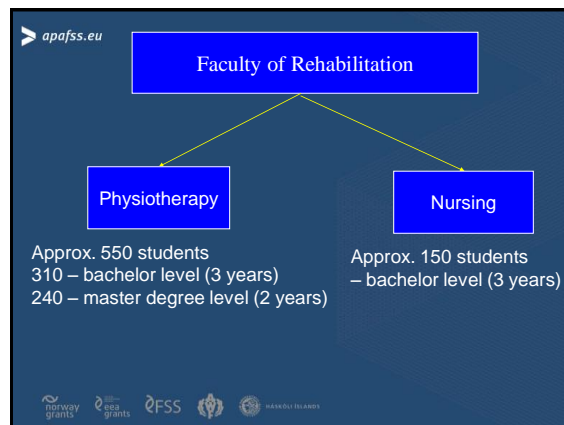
apafss.eu

Faculty of Rehabilitation

Physiotherapy

Nursing

Approx. 550 students
310 – bachelor level (3 years)
240 – master degree level (2 years)

Approx. 150 students
– bachelor level (3 years)

norway grants eea grants FSS HÁSKÓLI ÍSLANDS